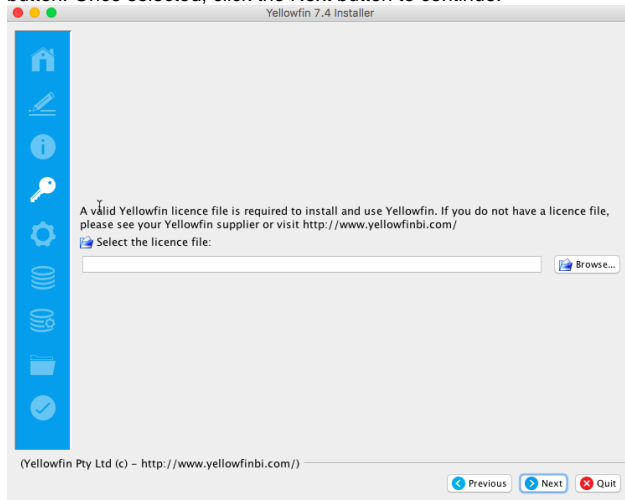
button. Once selected, click the Next button to continue.

Yellowfin 7.4 Installer

A valid Yellowfin licence file is required to install and use Yellowfin. If you do not have a licence file, please see your Yellowfin supplier or visit http://www.yellowfinbi.com/

Select the licence file:

Browse...

(Yellowfin Pty Ltd (c) - http://www.yellowfinbi.com/)

Previous Next Quit